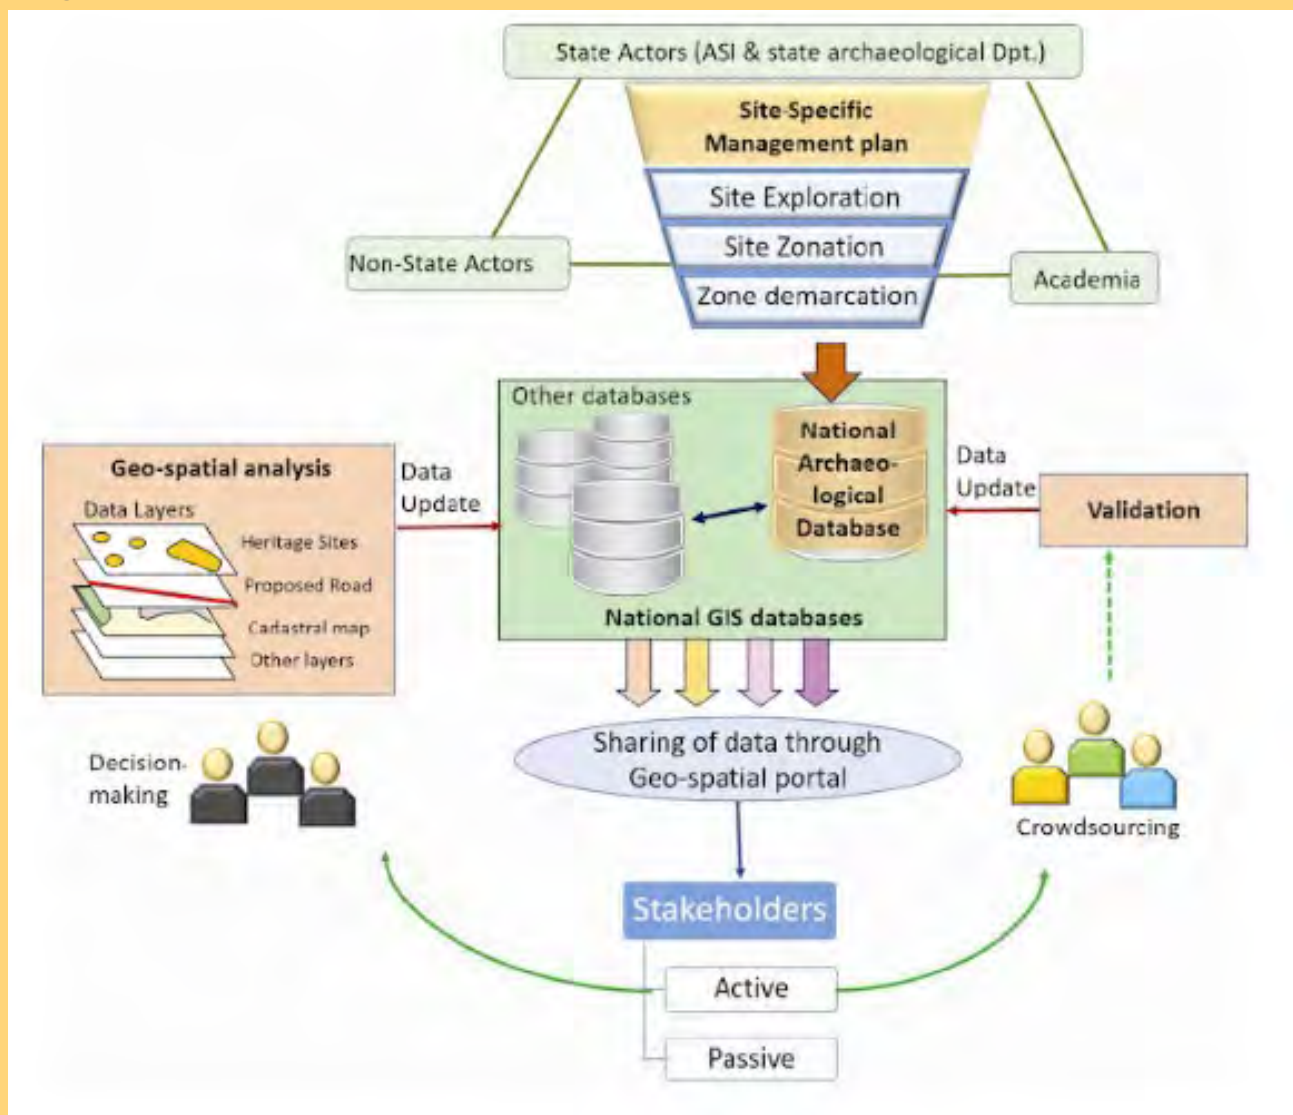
State Actors (ASI & state archaeological Dpt.)

Site-Specific Management plan

Site Exploration

Site Zonation

Zone demarcation

Non-State Actors

Academia

Other databases

National Archaeo-logical Database

National GIS databases

Geo-spatial analysis

Data Layers

Heritage Sites

Proposed Road

Cadastral map

Other layers

Data Update

Data Update

Validation

Decision-making

Sharing of data through Geo-spatial portal

Crowdsourcing

Stakeholders

Active

Passive